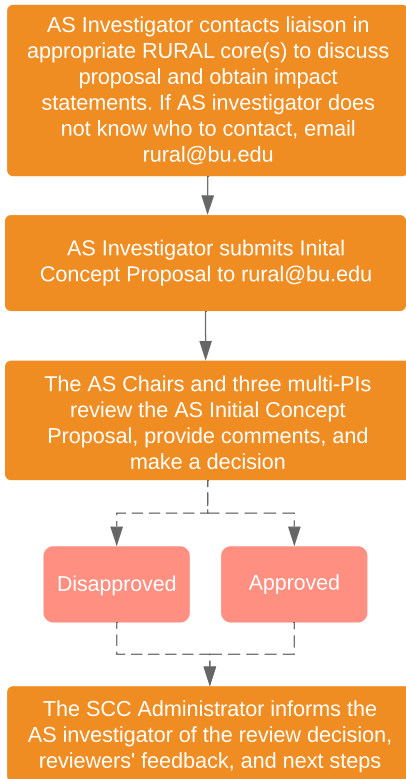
AS Investigator contacts liaison in appropriate RURAL core(s) to discuss proposal and obtain impact statements. If AS investigator does not know who to contact, email rural@bu.edu

AS Investigator submits Inital Concept Proposal to rural@bu.edu

The AS Chairs and three multi-PIs review the AS Initial Concept Proposal, provide comments, and make a decision

Disapproved

Approved

The SCC Administrator informs the AS investigator of the review decision, reviewers' feedback, and next steps